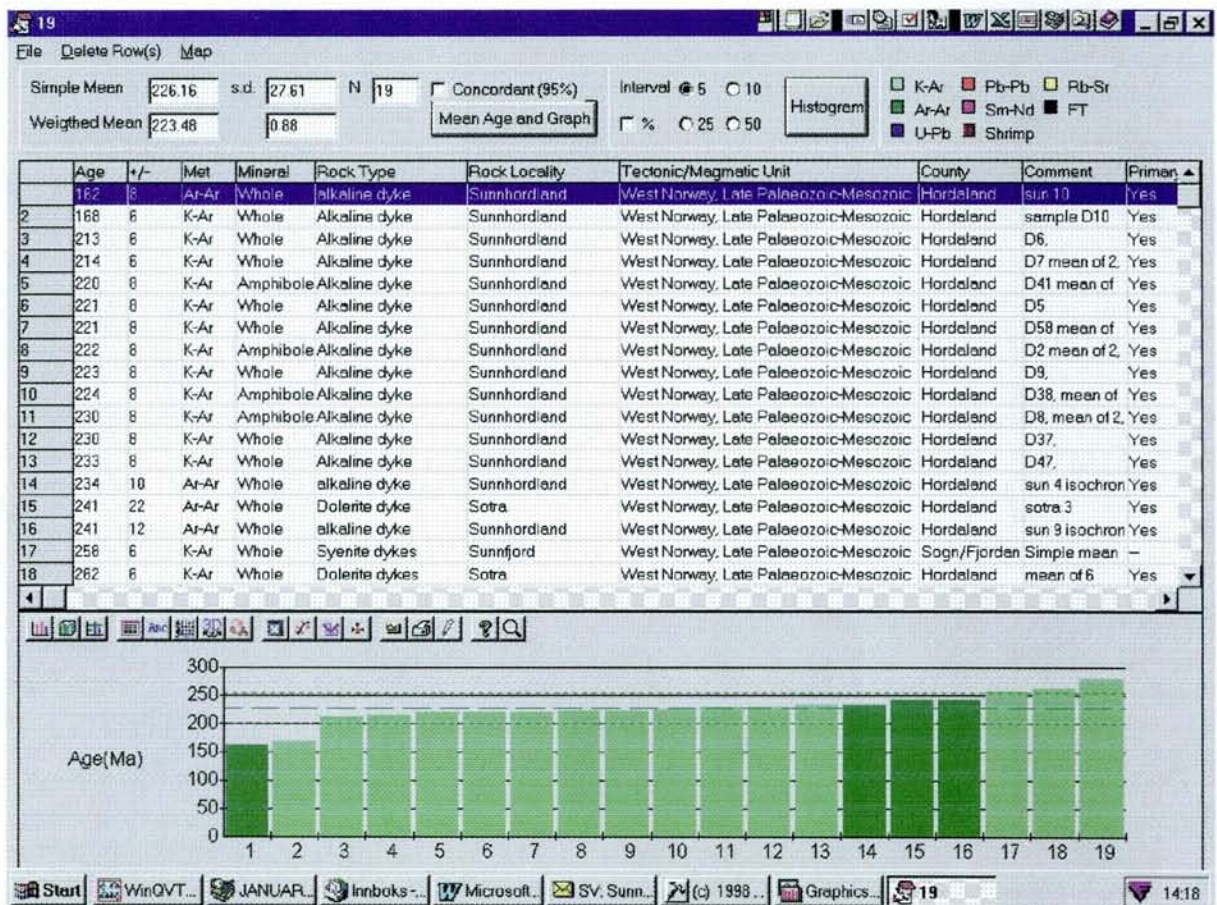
19

File Delete Row(s) Map

Simple Mean 226.16 s.d. 27.61 N 19 Concordant (95%)
Weigthed Mean 223.48 0.88 Mean Age and Graph

Interval 5 10
% 25 50

Histogram

K-Ar Pb-Pb Rb-Sr
Ar-Ar Sm-Nd FT
U-Pb Shrimp

| | Age | +/- | Met | Mineral | Rock Type | Rock Locality | Tectonic/Magmatic Unit | County | Comment | Primar |
|---|---|---|---|---|---|---|---|---|---|---|
| | 162 | 8 | Ar-Ar | Whole | alkaline dyke | Sunnhordland | West Norway, Late Palaeozoic-Mesozoic | Hordaland | sun 10 | Yes |
| 2 | 168 | 6 | K-Ar | Whole | Alkaline dyke | Sunnhordland | West Norway, Late Palaeozoic-Mesozoic | Hordaland | sample D10 | Yes |
| 3 | 213 | 6 | K-Ar | Whole | Alkaline dyke | Sunnhordland | West Norway, Late Palaeozoic-Mesozoic | Hordaland | D6, | Yes |
| 4 | 214 | 6 | K-Ar | Whole | Alkaline dyke | Sunnhordland | West Norway, Late Palaeozoic-Mesozoic | Hordaland | D7 mean of 2, | Yes |
| 5 | 220 | 8 | K-Ar | Amphibole | Alkaline dyke | Sunnhordland | West Norway, Late Palaeozoic-Mesozoic | Hordaland | D41 mean of | Yes |
| 6 | 221 | 8 | K-Ar | Whole | Alkaline dyke | Sunnhordland | West Norway, Late Palaeozoic-Mesozoic | Hordaland | D5 | Yes |
| 7 | 221 | 8 | K-Ar | Whole | Alkaline dyke | Sunnhordland | West Norway, Late Palaeozoic-Mesozoic | Hordaland | D58 mean of | Yes |
| 8 | 222 | 8 | K-Ar | Amphibole | Alkaline dyke | Sunnhordland | West Norway, Late Palaeozoic-Mesozoic | Hordaland | D2 mean of 2, | Yes |
| 9 | 223 | 8 | K-Ar | Whole | Alkaline dyke | Sunnhordland | West Norway, Late Palaeozoic-Mesozoic | Hordaland | D9, | Yes |
| 10 | 224 | 8 | K-Ar | Amphibole | Alkaline dyke | Sunnhordland | West Norway, Late Palaeozoic-Mesozoic | Hordaland | D38, mean of | Yes |
| 11 | 230 | 8 | K-Ar | Amphibole | Alkaline dyke | Sunnhordland | West Norway, Late Palaeozoic-Mesozoic | Hordaland | D8, mean of 2, | Yes |
| 12 | 230 | 8 | K-Ar | Whole | Alkaline dyke | Sunnhordland | West Norway, Late Palaeozoic-Mesozoic | Hordaland | D37, | Yes |
| 13 | 233 | 8 | K-Ar | Whole | Alkaline dyke | Sunnhordland | West Norway, Late Palaeozoic-Mesozoic | Hordaland | D47, | Yes |
| 14 | 234 | 10 | Ar-Ar | Whole | alkaline dyke | Sunnhordland | West Norway, Late Palaeozoic-Mesozoic | Hordaland | sun 4 isochron | Yes |
| 15 | 241 | 22 | Ar-Ar | Whole | Dolerite dyke | Sotra | West Norway, Late Palaeozoic-Mesozoic | Hordaland | sotra 3 | Yes |
| 16 | 241 | 12 | Ar-Ar | Whole | alkaline dyke | Sunnhordland | West Norway, Late Palaeozoic-Mesozoic | Hordaland | sun 9 isochron | Yes |
| 17 | 258 | 6 | K-Ar | Whole | Syenite dykes | Sunnfjord | West Norway, Late Palaeozoic-Mesozoic | Sogn/Fjorden | Simple mean | – |
| 18 | 262 | 6 | K-Ar | Whole | Dolerite dykes | Sotra | West Norway, Late Palaeozoic-Mesozoic | Hordaland | mean of 6 | Yes |

300
250
200
150
100
50
0
Age(Ma)
1 2 3 4 5 6 7 8 9 10 11 12 13 14 15 16 17 18 19

Start WinQVT... JANUAR... Innboks -... Microsoft... SV: Sunn... (c) 1998... Graphics... 19 14:18